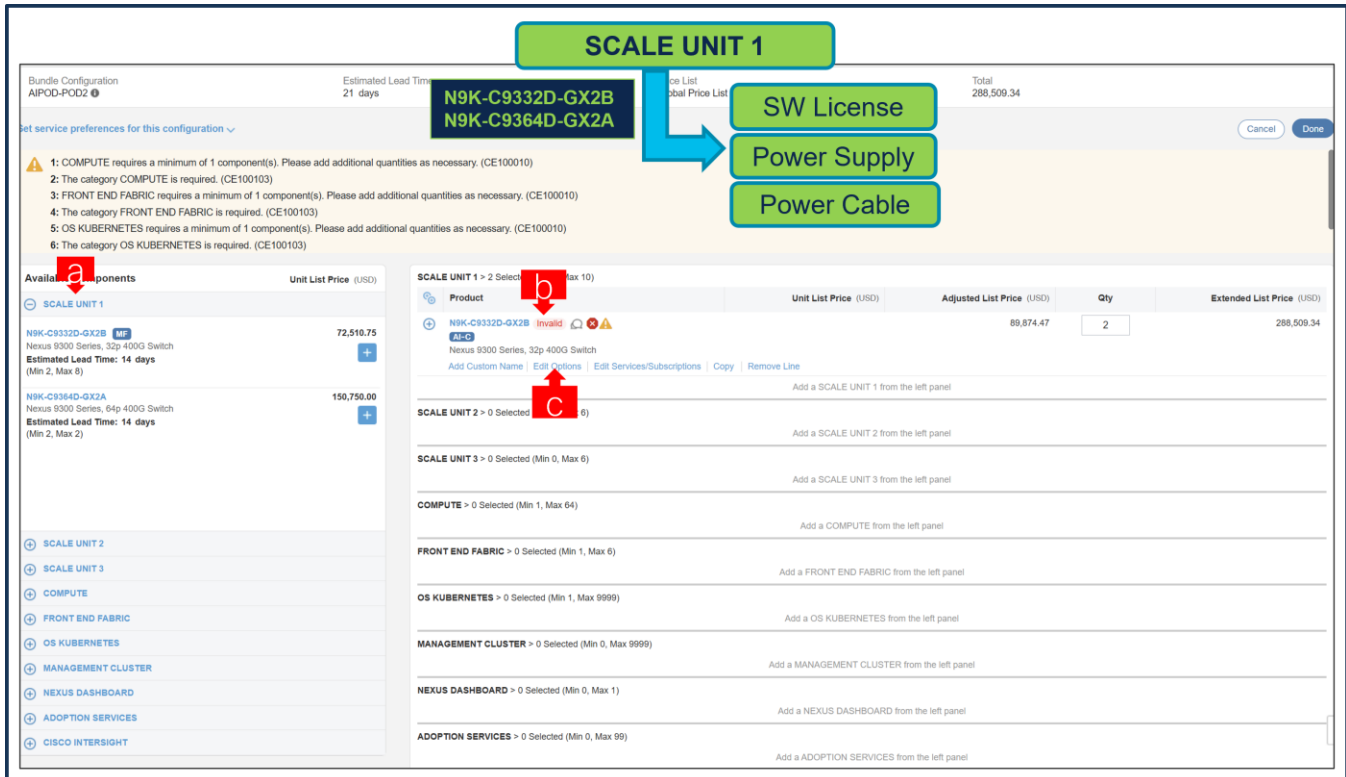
SCALE UNIT 1

Bundle Configuration
AIPOD-POD2

Estimated Lead Time
21 days

N9K-C9332D-GX2B
N9K-C9364D-GX2A

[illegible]ce List
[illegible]obal Price List

SW License
Power Supply
Power Cable

Total
288,509.34

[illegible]et service preferences for this configuration

Cancel
Done

1: COMPUTE requires a minimum of 1 component(s). Please add additional quantities as necessary. (CE100010)
2: The category COMPUTE is required. (CE100103)
3: FRONT END FABRIC requires a minimum of 1 component(s). Please add additional quantities as necessary. (CE100010)
4: The category FRONT END FABRIC is required. (CE100103)
5: OS KUBERNETES requires a minimum of 1 component(s). Please add additional quantities as necessary. (CE100010)
6: The category OS KUBERNETES is required. (CE100103)

Availa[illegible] a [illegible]ponents
Unit List Price (USD)

SCALE UNIT 1

N9K-C9332D-GX2B MF
72,510.75
Nexus 9300 Series, 32p 400G Switch
Estimated Lead Time: 14 days
(Min 2, Max 8)

N9K-C9364D-GX2A
150,750.00
Nexus 9300 Series, 64p 400G Switch
Estimated Lead Time: 14 days
(Min 2, Max 2)

SCALE UNIT 2
SCALE UNIT 3
COMPUTE
FRONT END FABRIC
OS KUBERNETES
MANAGEMENT CLUSTER
NEXUS DASHBOARD
ADOPTION SERVICES
CISCO INTERSIGHT

SCALE UNIT 1 > 2 Selecte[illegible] b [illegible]Max 10)

| Product | Unit List Price (USD) | Adjusted List Price (USD) | Qty | Extended List Price (USD) |
|---|---|---|---|---|
| N9K-C9332D-GX2B Invalid AI-C Nexus 9300 Series, 32p 400G Switch | | 89,874.47 | 2 | 288,509.34 |

Add Custom Name | Edit Options | Edit Services/Subscriptions | Copy | Remove Line
c
Add a SCALE UNIT 1 from the left panel

SCALE UNIT 2 > 0 Selected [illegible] 6)
Add a SCALE UNIT 2 from the left panel

SCALE UNIT 3 > 0 Selected (Min 0, Max 6)
Add a SCALE UNIT 3 from the left panel

COMPUTE > 0 Selected (Min 1, Max 64)
Add a COMPUTE from the left panel

FRONT END FABRIC > 0 Selected (Min 1, Max 6)
Add a FRONT END FABRIC from the left panel

OS KUBERNETES > 0 Selected (Min 1, Max 9999)
Add a OS KUBERNETES from the left panel

MANAGEMENT CLUSTER > 0 Selected (Min 0, Max 9999)
Add a MANAGEMENT CLUSTER from the left panel

NEXUS DASHBOARD > 0 Selected (Min 0, Max 1)
Add a NEXUS DASHBOARD from the left panel

ADOPTION SERVICES > 0 Selected (Min 0, Max 99)
Add a ADOPTION SERVICES from the left panel